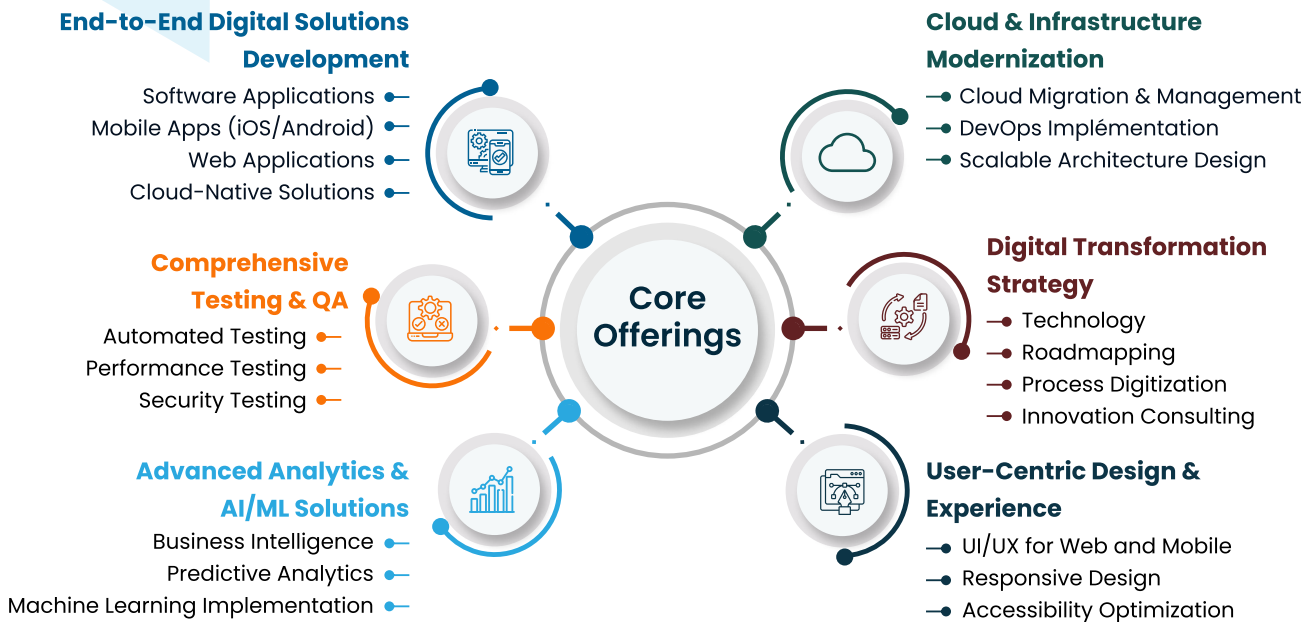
End-to-End Digital Solutions Development

Software Applications
Mobile Apps (iOS/Android)
Web Applications
Cloud-Native Solutions

Cloud & Infrastructure Modernization

Cloud Migration & Management
DevOps Implémentation
Scalable Architecture Design

Comprehensive Testing & QA

Automated Testing
Performance Testing
Security Testing

Core Offerings

Digital Transformation Strategy

Technology
Roadmapping
Process Digitization
Innovation Consulting

Advanced Analytics & AI/ML Solutions

Business Intelligence
Predictive Analytics
Machine Learning Implementation

User-Centric Design & Experience

UI/UX for Web and Mobile
Responsive Design
Accessibility Optimization